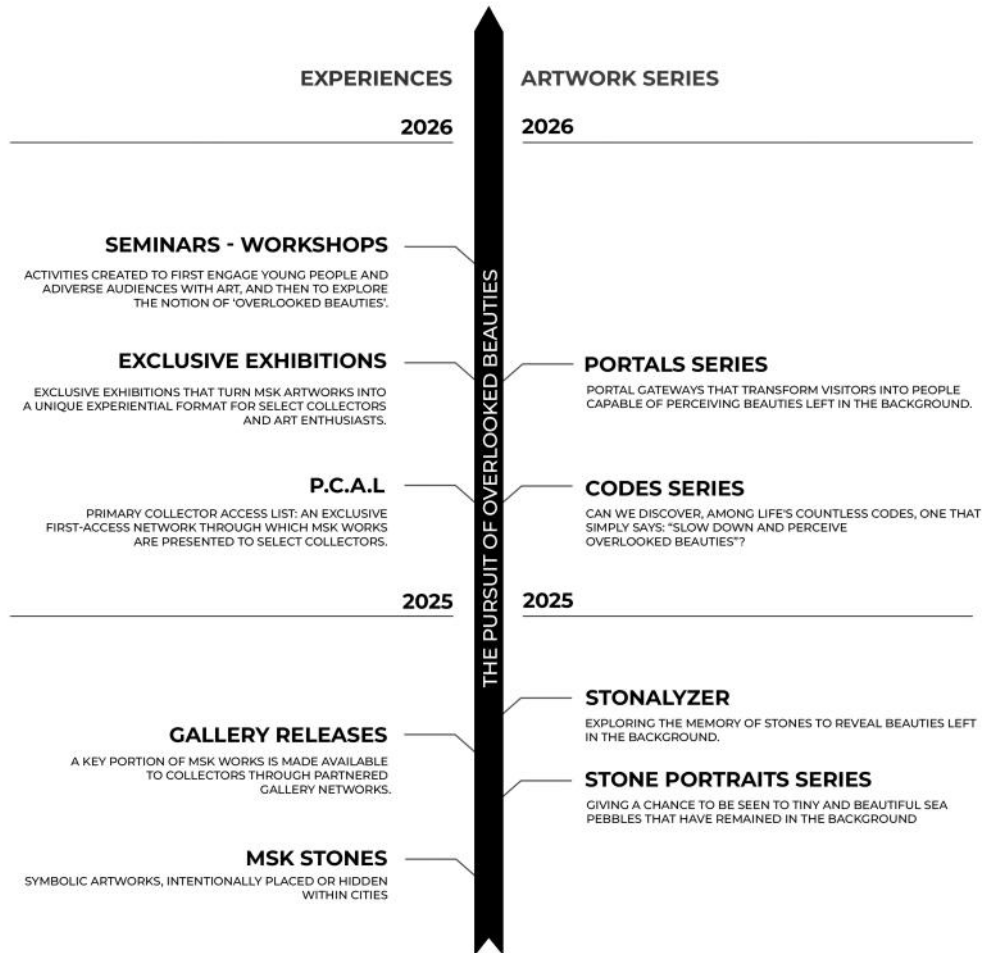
EXPERIENCES

ARTWORK SERIES

2026

2026

SEMINARS - WORKSHOPS

ACTIVITIES CREATED TO FIRST ENGAGE YOUNG PEOPLE AND ADIVERSE AUDIENCES WITH ART, AND THEN TO EXPLORE THE NOTION OF 'OVERLOOKED BEAUTIES'.

EXCLUSIVE EXHIBITIONS

EXCLUSIVE EXHIBITIONS THAT TURN MSK ARTWORKS INTO A UNIQUE EXPERIENTIAL FORMAT FOR SELECT COLLECTORS AND ART ENTHUSIASTS.

PORTALS SERIES

PORTAL GATEWAYS THAT TRANSFORM VISITORS INTO PEOPLE CAPABLE OF PERCEIVING BEAUTIES LEFT IN THE BACKGROUND.

P.C.A.L

PRIMARY COLLECTOR ACCESS LIST: AN EXCLUSIVE FIRST-ACCESS NETWORK THROUGH WHICH MSK WORKS ARE PRESENTED TO SELECT COLLECTORS.

CODES SERIES

CAN WE DISCOVER, AMONG LIFE'S COUNTLESS CODES, ONE THAT SIMPLY SAYS: "SLOW DOWN AND PERCEIVE OVERLOOKED BEAUTIES"?

THE PURSUIT OF OVERLOOKED BEAUTIES

2025

2025

STONALYZER

EXPLORING THE MEMORY OF STONES TO REVEAL BEAUTIES LEFT IN THE BACKGROUND.

GALLERY RELEASES

A KEY PORTION OF MSK WORKS IS MADE AVAILABLE TO COLLECTORS THROUGH PARTNERED GALLERY NETWORKS.

STONE PORTRAITS SERIES

GIVING A CHANCE TO BE SEEN TO TINY AND BEAUTIFUL SEA PEBBLES THAT HAVE REMAINED IN THE BACKGROUND

MSK STONES

SYMBOLIC ARTWORKS, INTENTIONALLY PLACED OR HIDDEN WITHIN CITIES